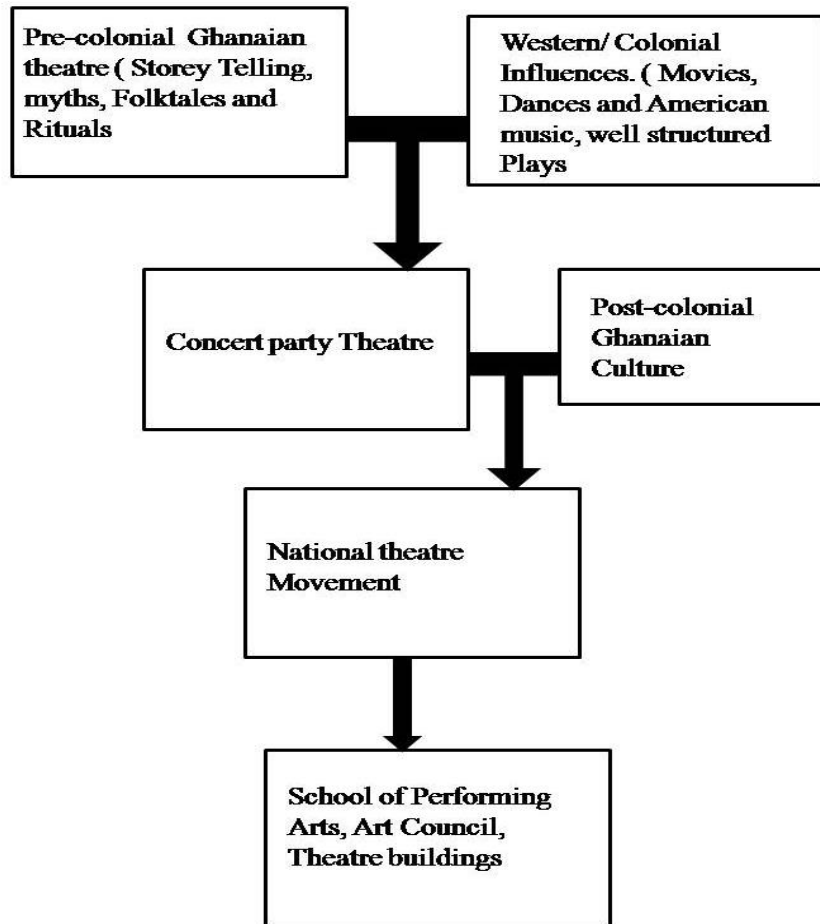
Pre-colonial Ghanaian theatre ( Storey Telling, myths, Folktales and Rituals

Western/ Colonial Influences. ( Movies, Dances and American music, well structured Plays

Concert party Theatre

Post-colonial Ghanaian Culture

National theatre Movement

School of Performing Arts, Art Council, Theatre buildings